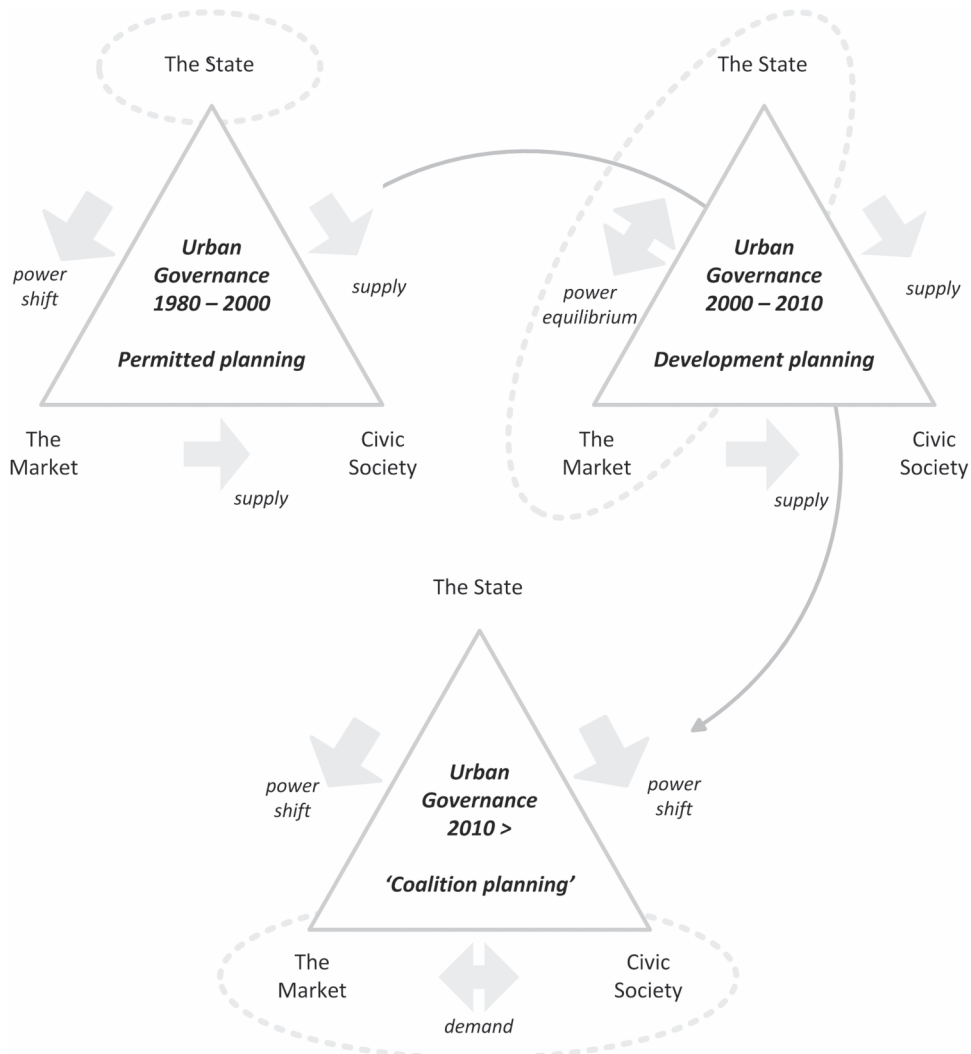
The State

power shift

Urban Governance 1980 – 2000

Permitted planning

supply

The Market

Civic Society

supply

The State

power equilibrium

Urban Governance 2000 – 2010

Development planning

supply

The Market

Civic Society

supply

The State

power shift

Urban Governance 2010 >

'Coalition planning'

power shift

The Market

Civic Society

demand